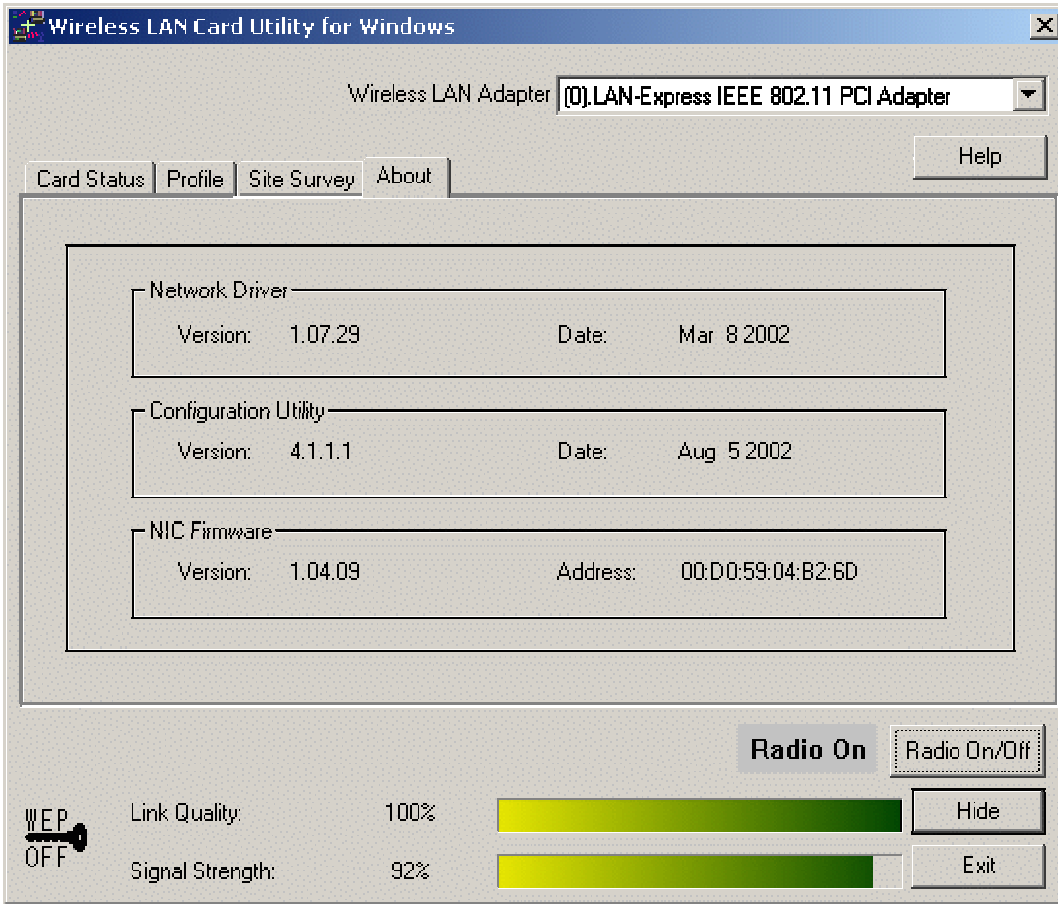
Wireless LAN Card Utility for Windows

Wireless LAN Adapter (0).LAN-Express IEEE 802.11 PCI Adapter

Help

Card Status Profile Site Survey About

Network Driver
Version: 1.07.29 Date: Mar 8 2002

Configuration Utility
Version: 4.1.1.1 Date: Aug 5 2002

NIC Firmware
Version: 1.04.09 Address: 00:D0:59:04:B2:6D

Radio On Radio On/Off

WEP OFF

Link Quality: 100% Hide

Signal Strength: 92% Exit